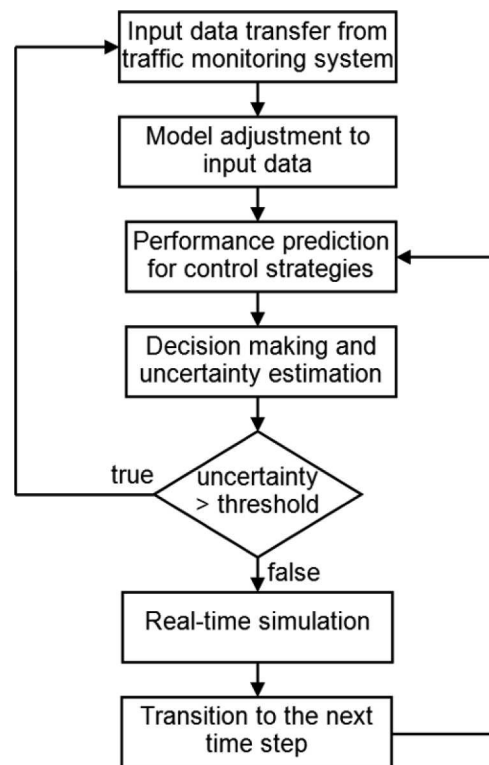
Input data transfer from traffic monitoring system

Model adjustment to input data

Performance prediction for control strategies

Decision making and uncertainty estimation

true

uncertainty > threshold

false

Real-time simulation

Transition to the next time step